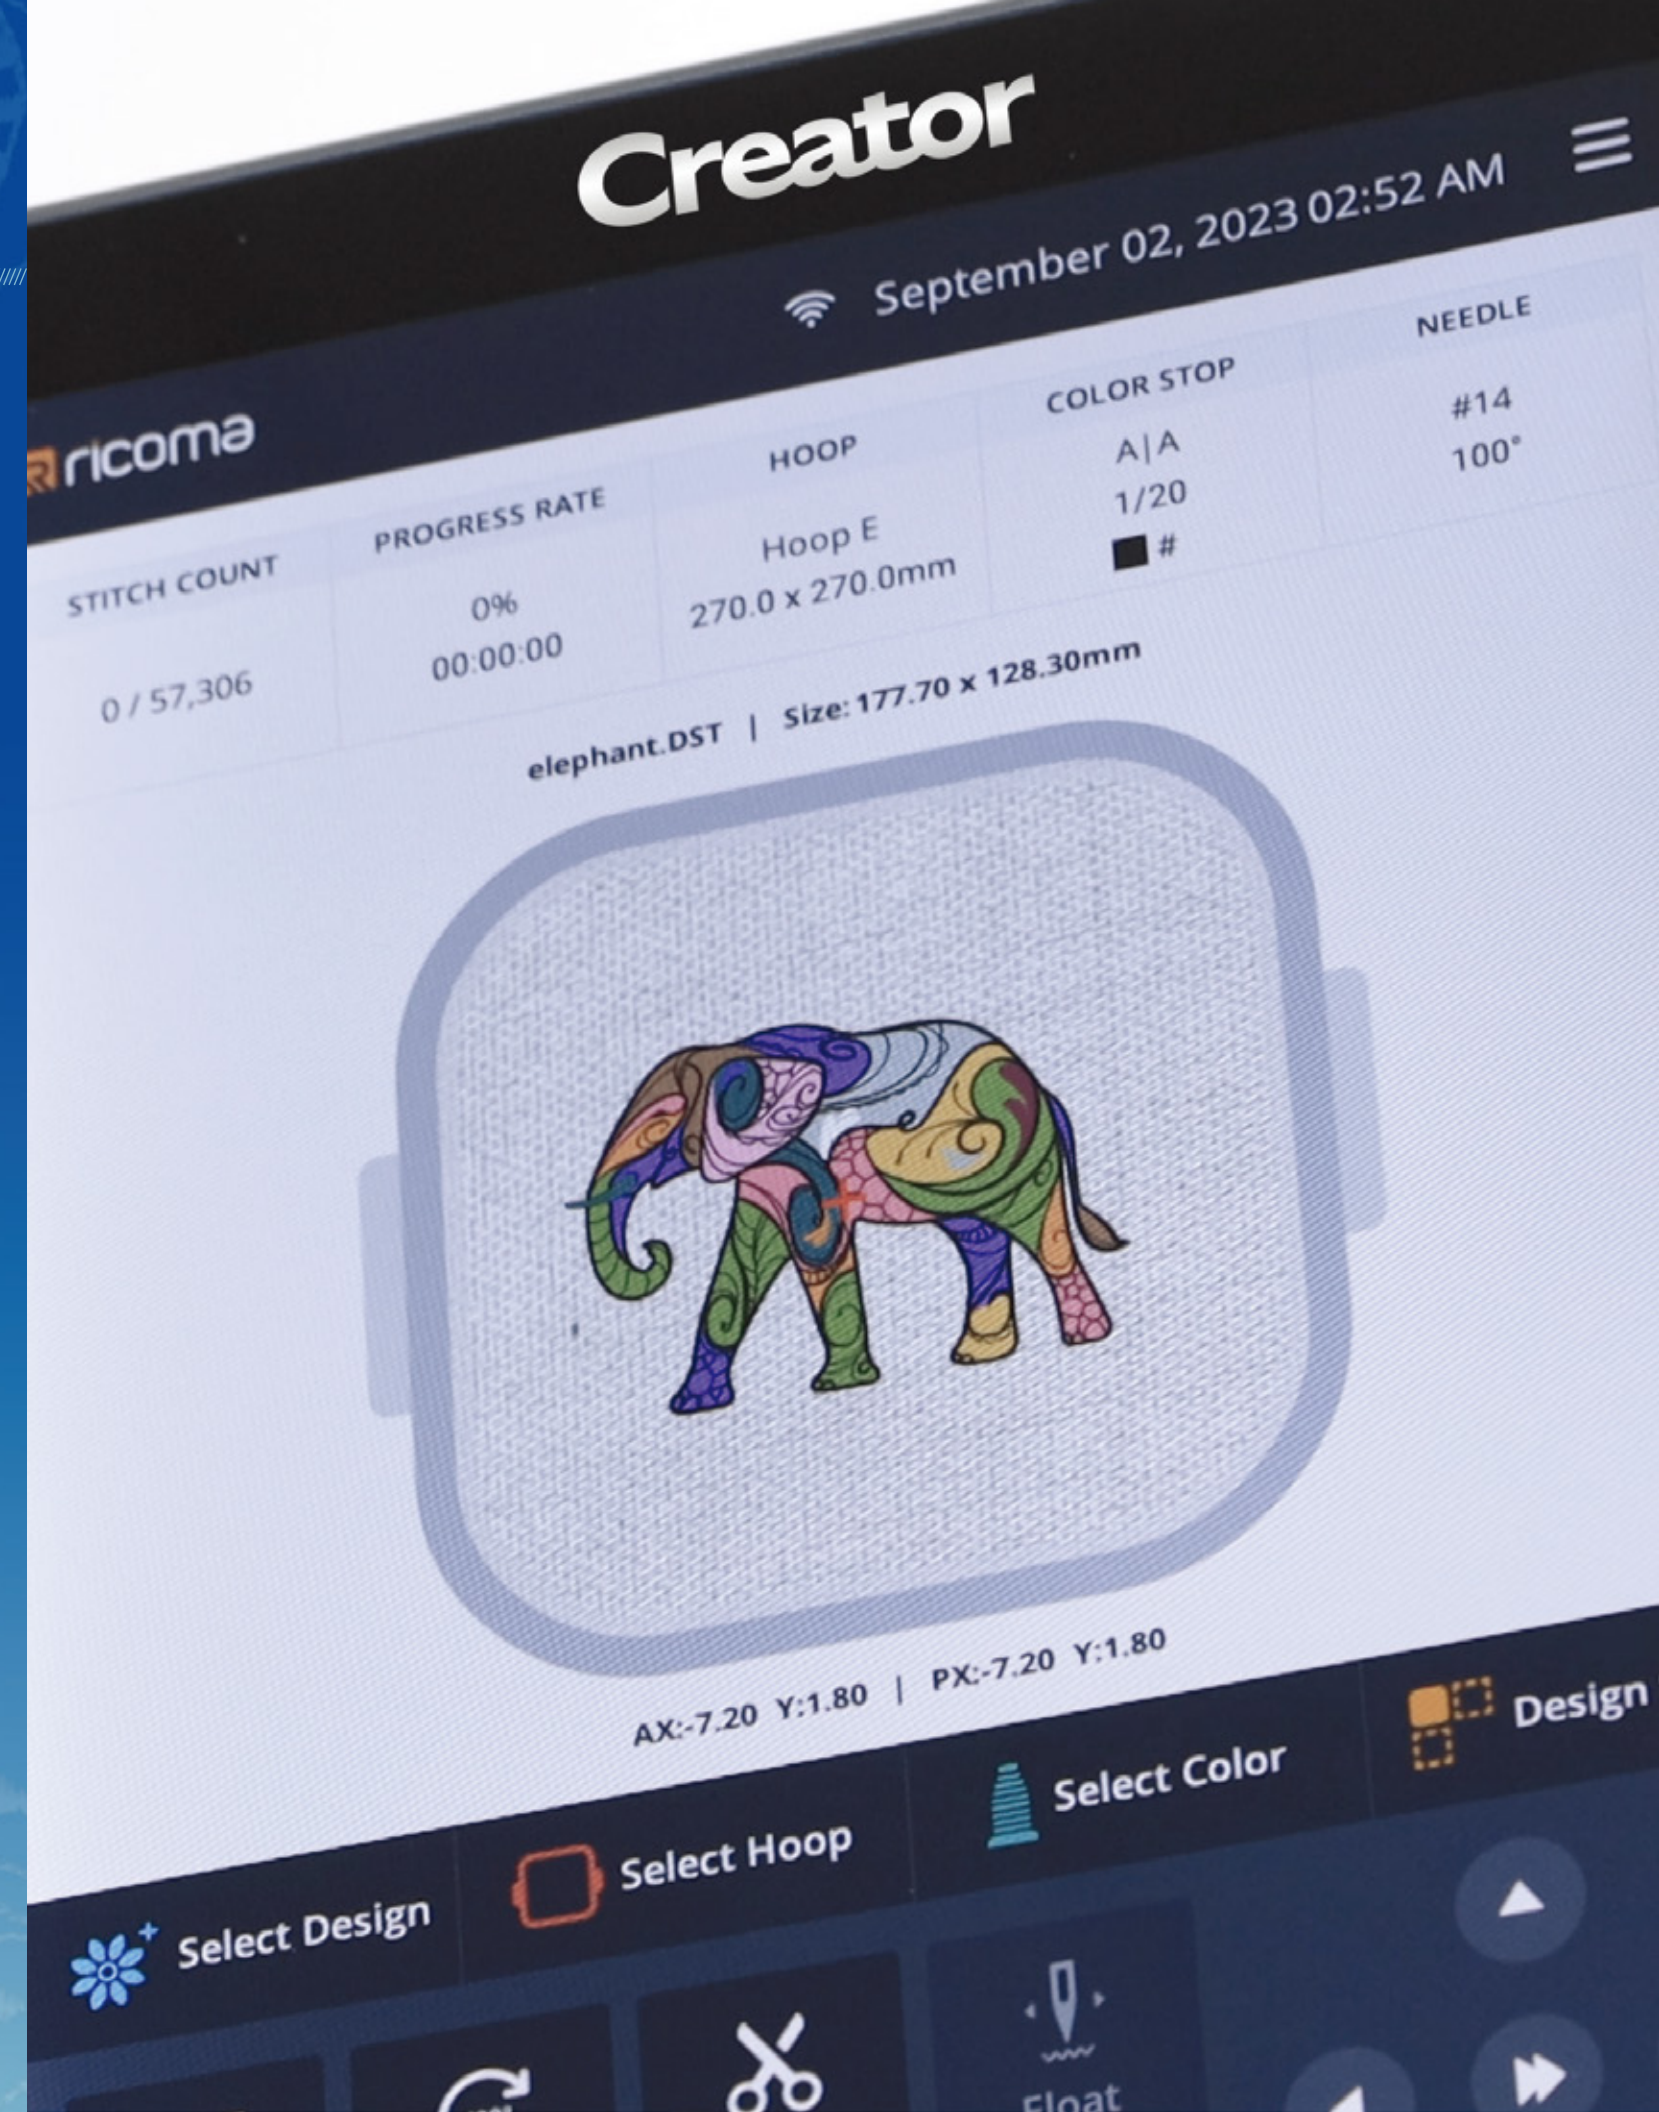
Creator

September 02, 2023 02:52 AM

ricoma

| STITCH COUNT | PROGRESS RATE | HOOP | COLOR STOP | NEEDLE |
|---|---|---|---|---|
| 0 / 57,306 | 0% 00:00:00 | Hoop E 270.0 x 270.0mm | A\|A 1/20 # | #14 100° |

elephant.DST | Size: 177.70 x 128.30mm

AX:-7.20 Y:1.80 | PX:-7.20 Y:1.80

Select Design

Select Hoop

Select Color

Design

Float